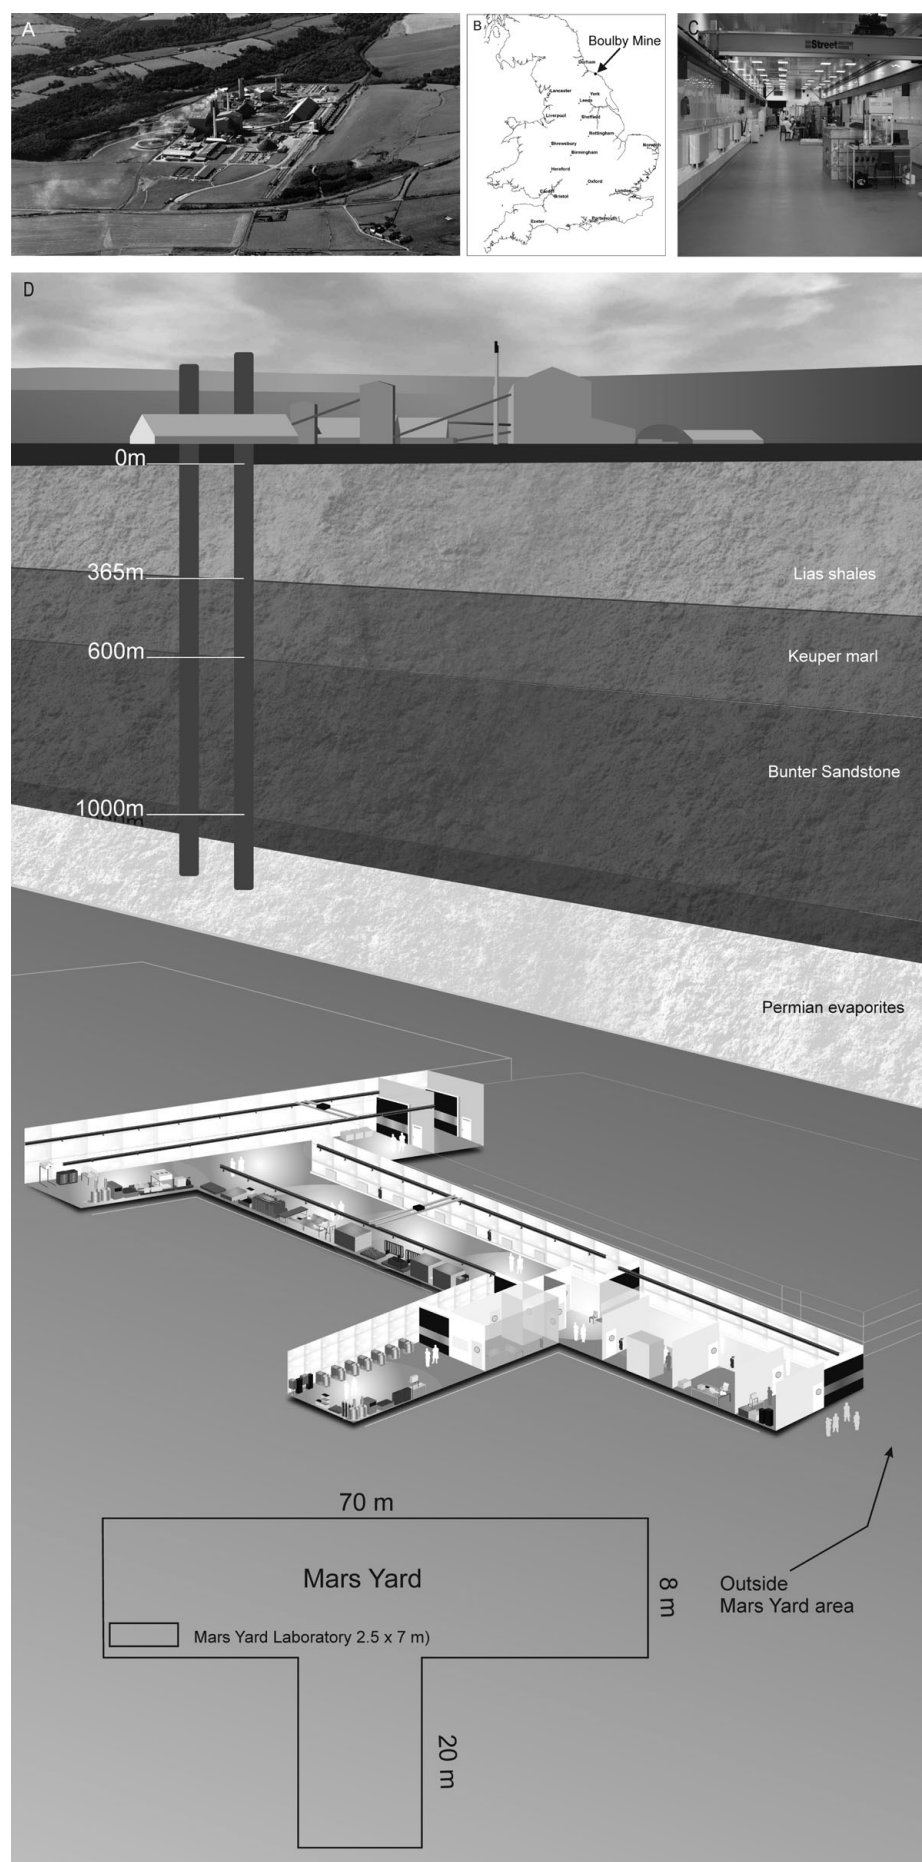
A

B

Boulby Mine

Durham
Lancaster
York
Leeds
Liverpool
Sheffield
Nottingham
Shrewsbury
Birmingham
Norwich
Hereford
Oxford
Cardiff
Bristol
London
Exeter
Portsmouth

C

Street

D

0m

365m

600m

1000m

Lias shales

Keuper marl

Bunter Sandstone

Permian evaporites

70 m

Mars Yard

8 m

Mars Yard Laboratory 2.5 x 7 m)

20 m

Outside Mars Yard area